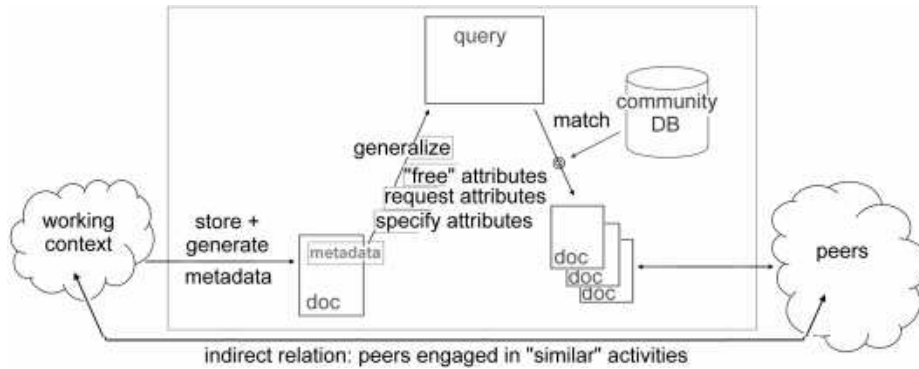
query

community DB

match

generalize

"free" attributes

request attributes

specify attributes

working context

store + generate metadata

metadata

doc

doc

doc

doc

peers

indirect relation: peers engaged in "similar" activities